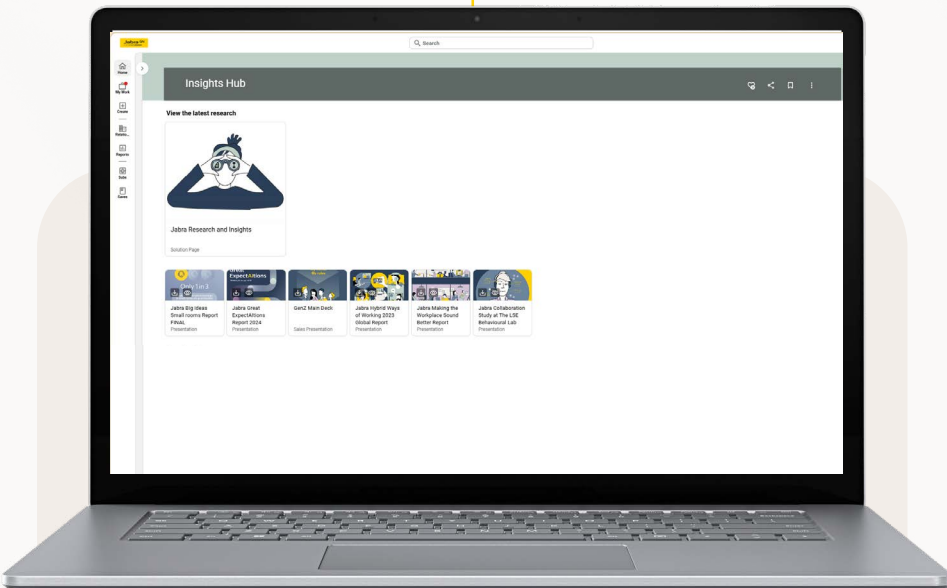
Jabra

Search

Home
My Work
Create
Relate...
Reports
Sale
Genie

Insights Hub

View the latest research

Jabra Research and Insights

Solution Page

Only 1 in 3

Jabra Big Ideas Small rooms Report FINAL
Presentation

Great ExpectAItions

Jabra Great ExpectAItions Report 2024
Presentation

GenZ Main Deck
Sales Presentation

Jabra Hybrid Ways of Working 2023 Global Report
Presentation

Jabra Making the Workplace Sound Better Report
Presentation

Jabra Collaboration Study at The LSE Behavioural Lab
Presentation